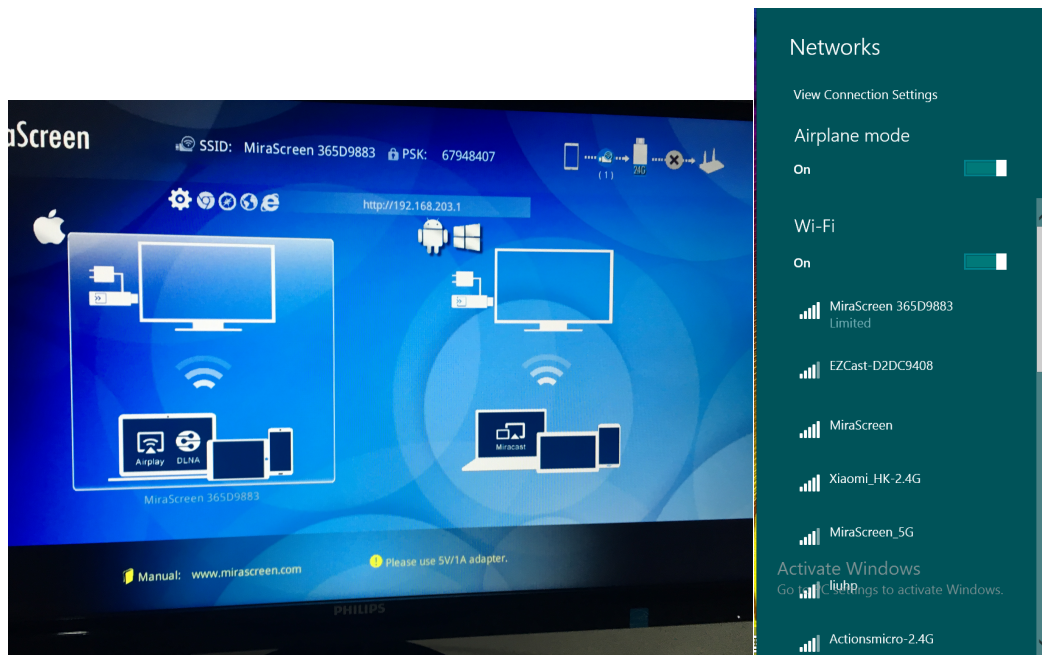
aScreen

SSID: MiraScreen 365D9883 PSK: 67948407

(1) 24G

http://192.168.203.1

Airplay DLNA

MiraScreen 365D9883

Miracast

Manual: www.mirascreen.com

Please use 5V/1A adapter.

PHILIPS

Networks

View Connection Settings

Airplane mode

On

Wi-Fi

On

MiraScreen 365D9883
Limited

EZCast-D2DC9408

MiraScreen

Xiaomi_HK-2.4G

MiraScreen_5G

Activate Windows
Go to PC settings to activate Windows.

liuhp

Actionsmicro-2.4G